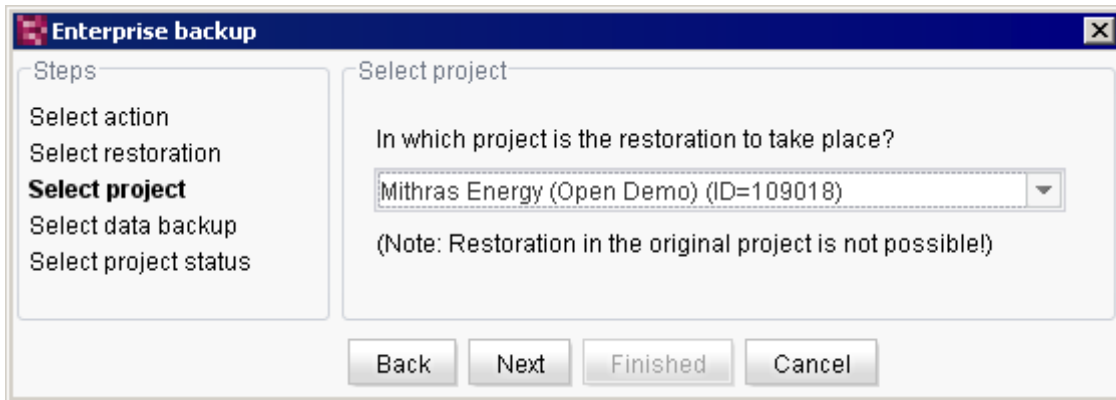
Enterprise backup

Steps

Select action
Select restoration
Select project
Select data backup
Select project status

Select project

In which project is the restoration to take place?

Mithras Energy (Open Demo) (ID=109018)

(Note: Restoration in the original project is not possible!)

Back
Next
Finished
Cancel